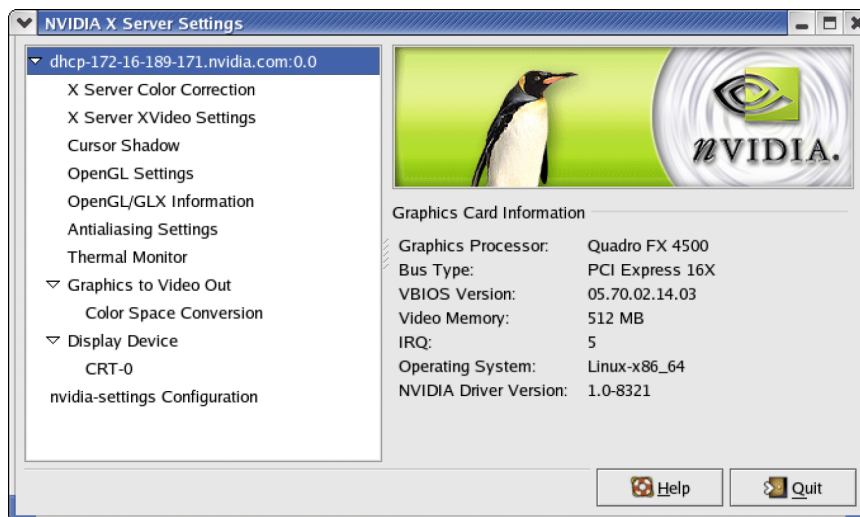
NVIDIA X Server Settings

dhcp-172-16-189-171.nvidia.com:0.0
X Server Color Correction
X Server XVideo Settings
Cursor Shadow
OpenGL Settings
OpenGL/GLX Information
Antialiasing Settings
Thermal Monitor
Graphics to Video Out
Color Space Conversion
Display Device
CRT-0
nvidia-settings Configuration

NVIDIA.

Graphics Card Information

| | |
|---|---|
| Graphics Processor: | Quadro FX 4500 |
| Bus Type: | PCI Express 16X |
| VBIOS Version: | 05.70.02.14.03 |
| Video Memory: | 512 MB |
| IRQ: | 5 |
| Operating System: | Linux-x86_64 |
| NVIDIA Driver Version: | 1.0-8321 |

Help
Quit